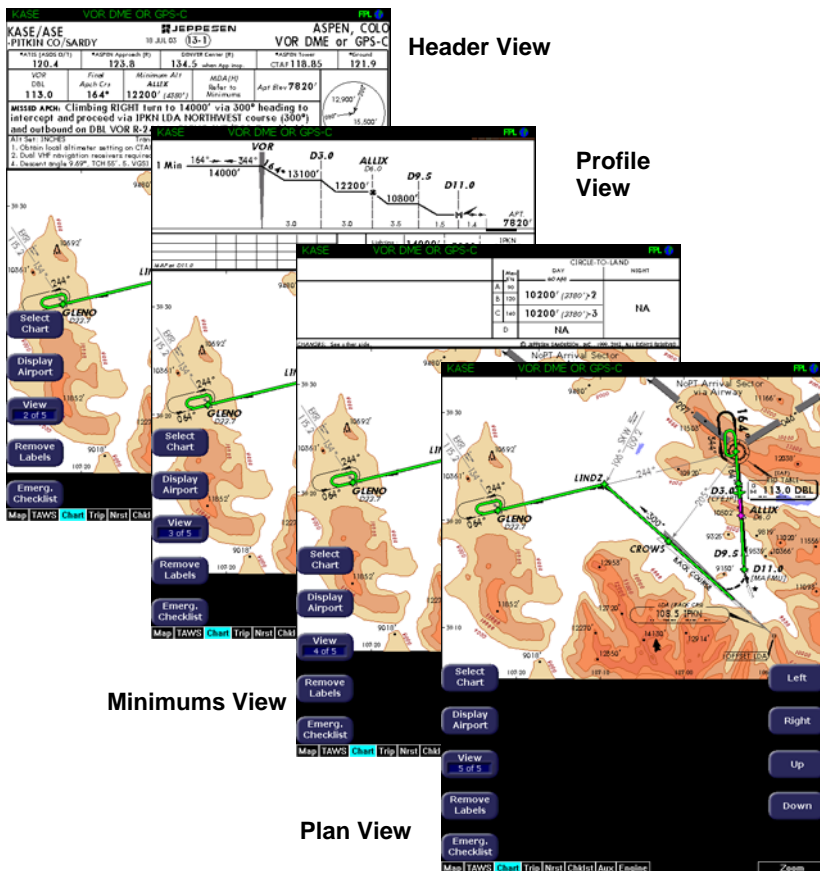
KASE VOR DME OR GPS-C FPL

KASE/ASE
-PITKIN CO/SARDY

JEPPESEN
18 JUL 03 (13-1)

ASPEN, COLO
VOR DME or GPS-C

| ATIS (ASOS D/T) | ASPEN Approach (R) | DENVER Center (R) | ASPEN Tower | Ground |
|---|---|---|---|---|
| 120.4 | 123.8 | 134.5 when App inop. | CTAF 118.85 | 121.9 |

| VOR DBL | Final Apch Crs | Minimum Alt ALLIX | MDA(H) | Apt Elev |
|---|---|---|---|---|
| 113.0 | 164° | 12200' (4380') | Refer to Minimums | 7820' |

12,900'
15,500'

MISSED APCH: Climbing RIGHT turn to 14000' via 300° heading to intercept and proceed via IPKN LDA NORTHWEST course (300°) and outbound on DBL VOR R-2

Header View

KASE VOR DME OR GPS-C FPL

1 Min 164° 344° 14000' VOR 164° D3.0 13100' ALLIX D6.0 12200' D9.5 10800' D11.0 APT. 7820'

3.0 3.0 3.5 1.5 1.4

Profile View

KASE VOR DME OR GPS-C FPL

CIRCLE-TO-LAND

| | Max Kts | DAY | NIGHT |
|---|---|---|---|
| A | 90 | 10200' (2380')-2 | NA |
| B | 120 | | |
| C | 140 | 10200' (2380')-3 | |
| D | | NA | |

NoPT Arrival Sector

Minimums View

KASE VOR DME OR GPS-C FPL

NoPT Arrival Sector via Airway

164°

LINDZ

244°

GLENO

300°

CROWS

D3.0

113.0 DBL

ALLIX D6.0

D9.5

D11.0

108.5 IPKN

OFFSET LDA

Select Chart

Display Airport

View 5 of 5

Remove Labels

Emerg. Checklist

Left

Right

Up

Down

Zoom

Map TAWS Chart Trip Nrst Chklst Aux Engine

Plan View